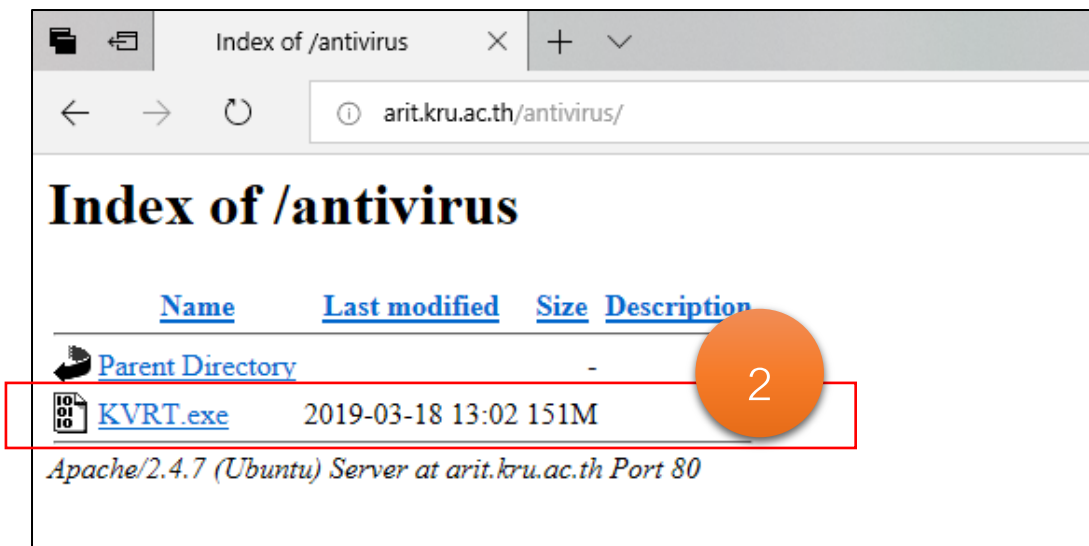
Index of /antivirus

arit.kru.ac.th/antivirus/

Index of /antivirus

| Name | Last modified | Size | Description |
|---|---|---|---|
| Parent Directory | | - | |
| KVRT.exe | 2019-03-18 13:02 | 151M | |

2

Apache/2.4.7 (Ubuntu) Server at arit.kru.ac.th Port 80